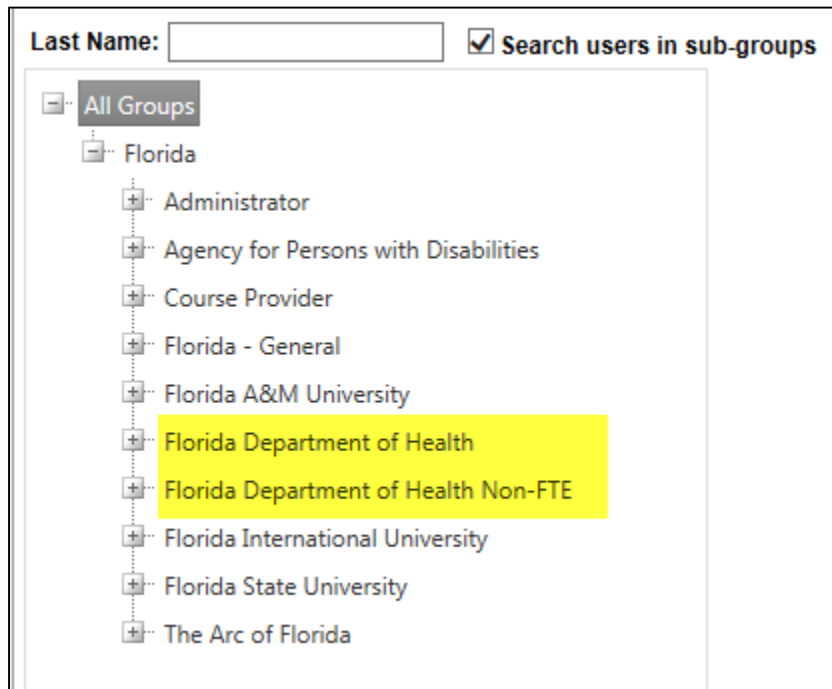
Last Name:

Search users in sub-groups

All Groups

Florida

Administrator

Agency for Persons with Disabilities

Course Provider

Florida - General

Florida A&M University

Florida Department of Health

Florida Department of Health Non-FTE

Florida International University

Florida State University

The Arc of Florida